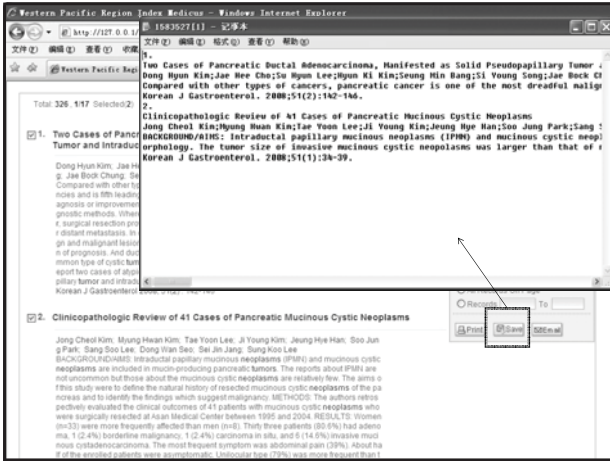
Western Pacific Region Index Medicus - Windows Internet Explorer

1583527[1] - 记事本

文件(F) 编辑(E) 格式(O) 查看(V) 帮助(H)

1.
Two Cases of Pancreatic Ductal Adenocarcinoma, Manifested as Solid Pseudopapillary Tumor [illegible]
Dong Hyun Kim;Jae Hee Cho;Su Hyun Lee;Hyun Ki Kim;Seung Min Bang;Si Young Song;Jae Bock Ch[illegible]
Compared with other types of cancers, pancreatic cancer is one of the most dreadful malig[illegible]
Korean J Gastroenterol. 2008;51(2):142-146.
2.
Clinicopathologic Review of 41 Cases of Pancreatic Mucinous Cystic Neoplasms
Jong Cheol Kim;Myung Hwan Kim;Tae Yoon Lee;Ji Young Kim;Jeung Hye Han;Soo Jung Park;Sang S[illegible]
BACKGROUND/AIMS: Intraductal papillary mucinous neoplasms (IPMN) and mucinous cystic neopl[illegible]
orphology. The tumor size of invasive mucinous cystic neoplasms was larger than that of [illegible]
Korean J Gastroenterol. 2008;51(1):34-39.

文件(F) 编辑(E) 查看(V) 收藏

http://127.0.0.1/

Western Pacific Regi

Total: 326 , 1/17 Selected(2)

1. Two Cases of Pancr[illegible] Tumor and Introduc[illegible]

Dong Hyun Kim; Jae He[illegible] g; Jae Bock Chung; Se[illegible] Compared with other ty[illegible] ncies and is fifth leadin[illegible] agnosis or improvemen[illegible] gnostic methods. Wher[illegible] r, surgical resection pro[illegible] r distant metastasis. In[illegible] gn and malignant lesion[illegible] n of prognosis. And duc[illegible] mmon type of cystic tum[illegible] eport two cases of atyp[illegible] pillary tumor and introdu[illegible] Korean J Gastroenterol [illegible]

Records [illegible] To

Print Save E-mail

2. Clinicopathologic Review of 41 Cases of Pancreatic Mucinous Cystic Neoplasms

Jong Cheol Kim; Myung Hwan Kim; Tae Yoon Lee; Ji Young Kim; Jeung Hye Han; Soo Jun g Park; Sang Soo Lee; Dong Wan Seo; Sei Jin Jang; Sung Koo Lee
BACKGROUND/AIMS: Intraductal papillary mucinous neoplasms (IPMN) and mucinous cystic neoplasms are included in mucin-producing pancreatic tumors. The reports about IPMN are not uncommon but those about the mucinous cystic neoplasms are relatively few. The aims o f this study were to define the natural history of resected mucinous cystic neoplasms of the pa ncreas and to identify the findings which suggest malignancy. METHODS: The authors retros pectively evaluated the clinical outcomes of 41 patients with mucinous cystic neoplasms who were surgically resected at Asan Medical Center between 1995 and 2004. RESULTS: Women (n=33) were more frequently affected than men (n=8). Thirty three patients (80.6%) had adeno ma, 1 (2.4%) borderline malignancy, 1 (2.4%) carcinoma in situ, and 6 (14.6%) invasive muci nous cystadenocarcinoma. The most frequent symptom was abdominal pain (39%). About ha lf of the enrolled patients were asymptomatic. Unilocular type (79%) was more frequent than t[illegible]